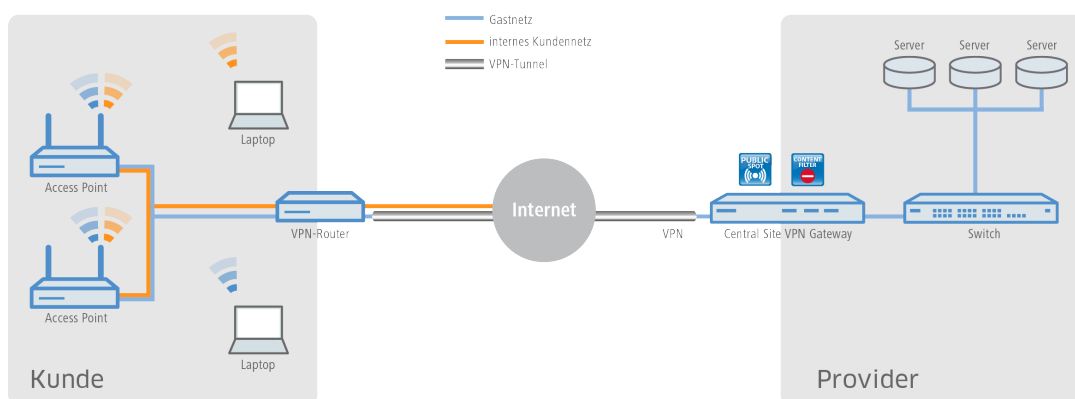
Gastnetz
internes Kundennetz
VPN-Tunnel

Laptop
Access Point
Access Point
Laptop
VPN-Router
Kunde

Internet

VPN
PUBLIC SPOT
CONTENT FILTER
Central Site VPN Gateway
Server
Server
Server
Switch
Provider